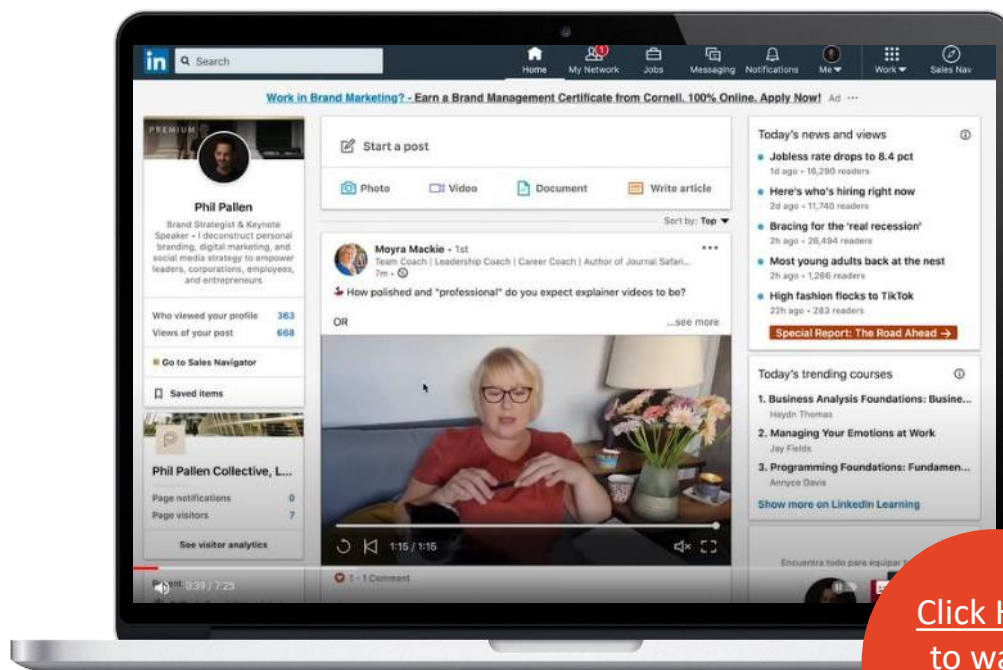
in Search

Home My Network Jobs Messaging Notifications Me Work Sales Nav

Work in Brand Marketing? - Earn a Brand Management Certificate from Cornell. 100% Online. Apply Now! Ad ···

PREMIUM

Phil Pallen

Brand Strategist & Keynote Speaker • I deconstruct personal branding, digital marketing, and social media strategy to empower leaders, corporations, employees, and entrepreneurs

Who viewed your profile 363
Views of your post 668

Go to Sales Navigator

Saved items

Phil Pallen Collective, L...

Page notifications 0
Page visitors 7

See visitor analytics

Start a post

Photo Video Document Write article

Sort by: Top

Moyra Mackie • 1st
Team Coach | Leadership Coach | Career Coach | Author of Journal Safari...
7m •

How polished and "professional" do you expect explainer videos to be?

OR ...see more

1:15 / 1:16

1 · 1 Comment

0:39 / 7:23

Today's news and views

Jobless rate drops to 8.4 pct
1d ago • 16,290 readers

Here's who's hiring right now
2d ago • 11,740 readers

Bracing for the 'real recession'
2h ago • 26,494 readers

Most young adults back at the nest
2h ago • 1,266 readers

High fashion flocks to TikTok
22h ago • 283 readers

Special Report: The Road Ahead →

Today's trending courses

1. Business Analysis Foundations: Busine...
Haydn Thomas

2. Managing Your Emotions at Work
Jay Fields

3. Programming Foundations: Fundamen...
Annyce Davis

Show more on LinkedIn Learning

Encuentra todo para equipar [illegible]

Click H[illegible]
to wa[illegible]